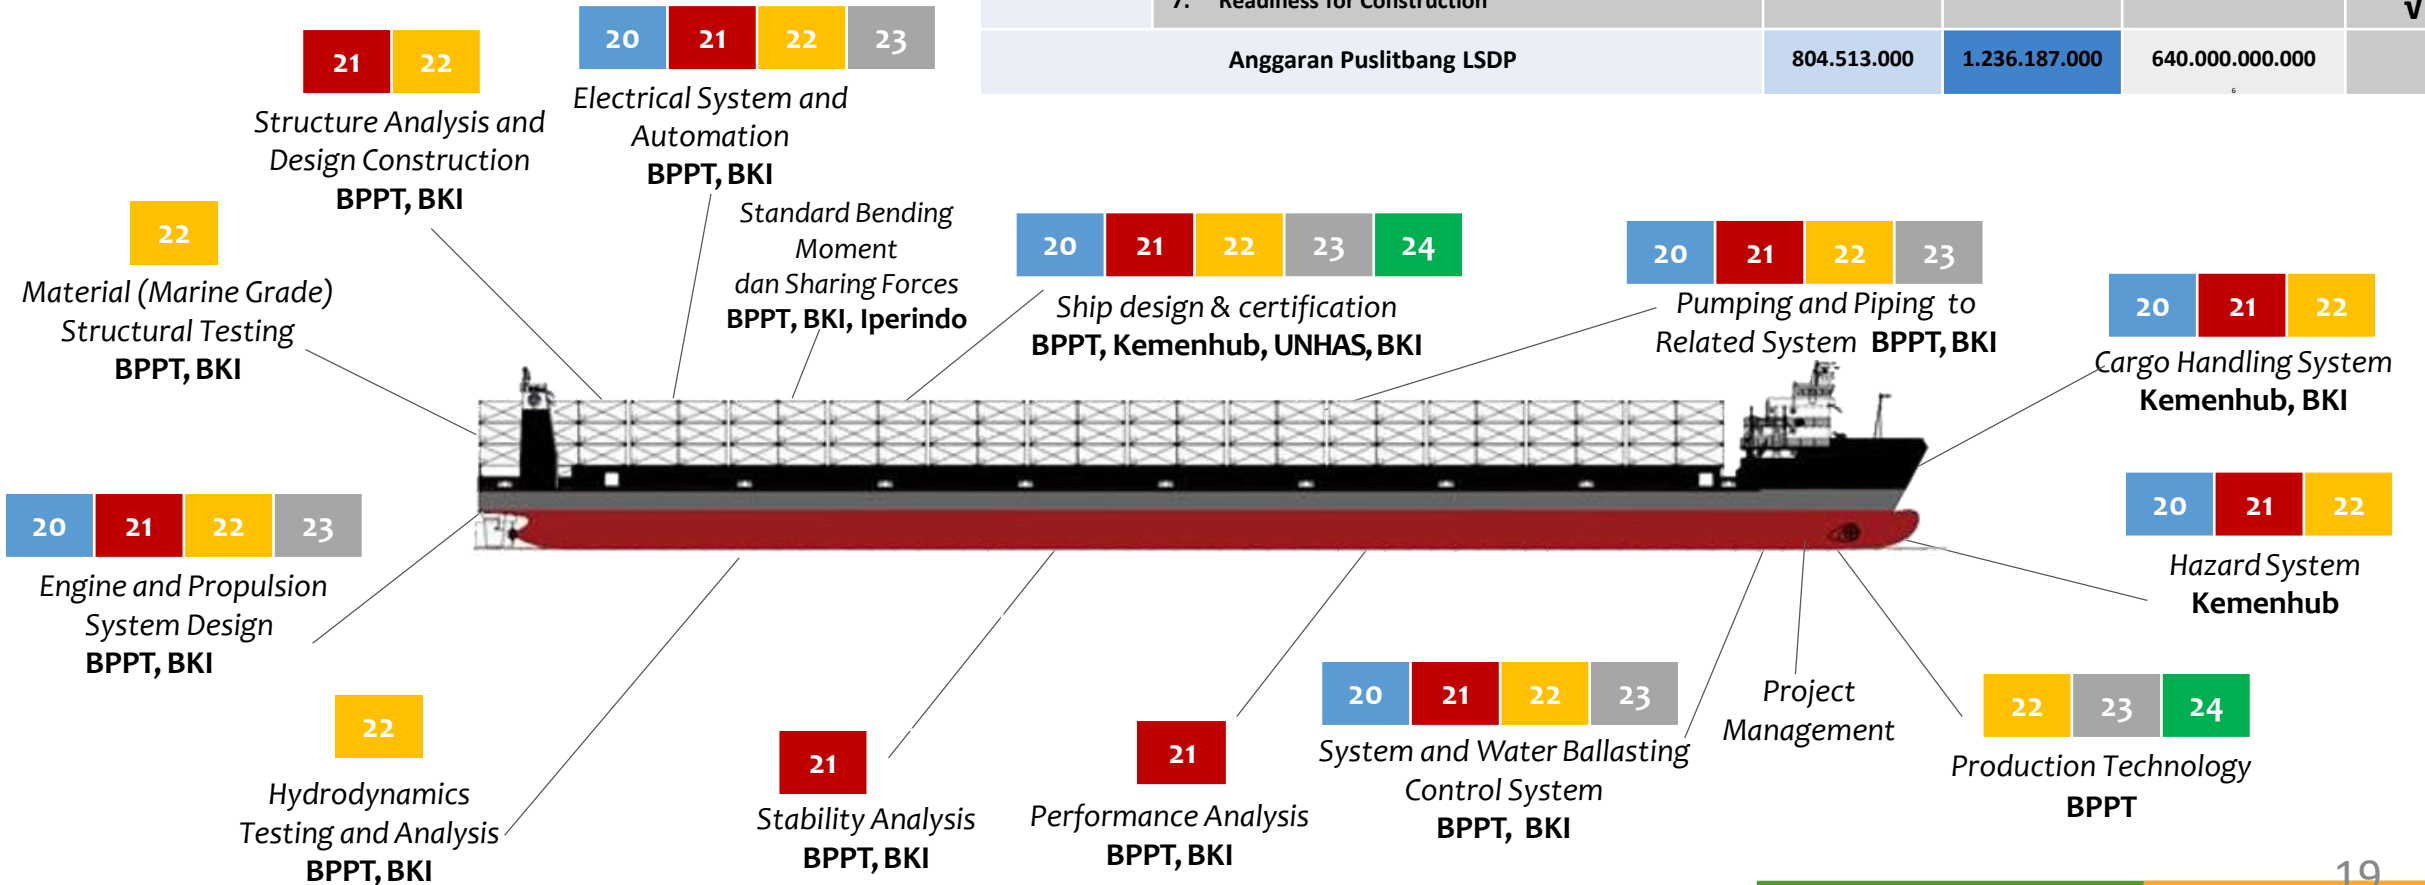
7. Readiness for Construction

| Anggaran Puslitbang LSDP | 804.513.000 | 1.236.187.000 | 640.000.000.000 |
|---|---|---|---|

20 21 22 23
Electrical System and Automation
BPPT, BKI

21 22
Structure Analysis and Design Construction
BPPT, BKI

22
Material (Marine Grade) Structural Testing
BPPT, BKI

Standard Bending Moment dan Sharing Forces
BPPT, BKI, Iperindo

20 21 22 23 24
Ship design & certification
BPPT, Kemenhub, UNHAS, BKI

20 21 22 23
Pumping and Piping to Related System BPPT, BKI

20 21 22
Cargo Handling System
Kemenhub, BKI

20 21 22 23
Engine and Propulsion System Design
BPPT, BKI

20 21 22
Hazard System
Kemenhub

22
Hydrodynamics Testing and Analysis
BPPT, BKI

21
Stability Analysis
BPPT, BKI

21
Performance Analysis
BPPT, BKI

20 21 22 23
System and Water Ballasting Control System
BPPT, BKI

Project Management

22 23 24
Production Technology
BPPT

19